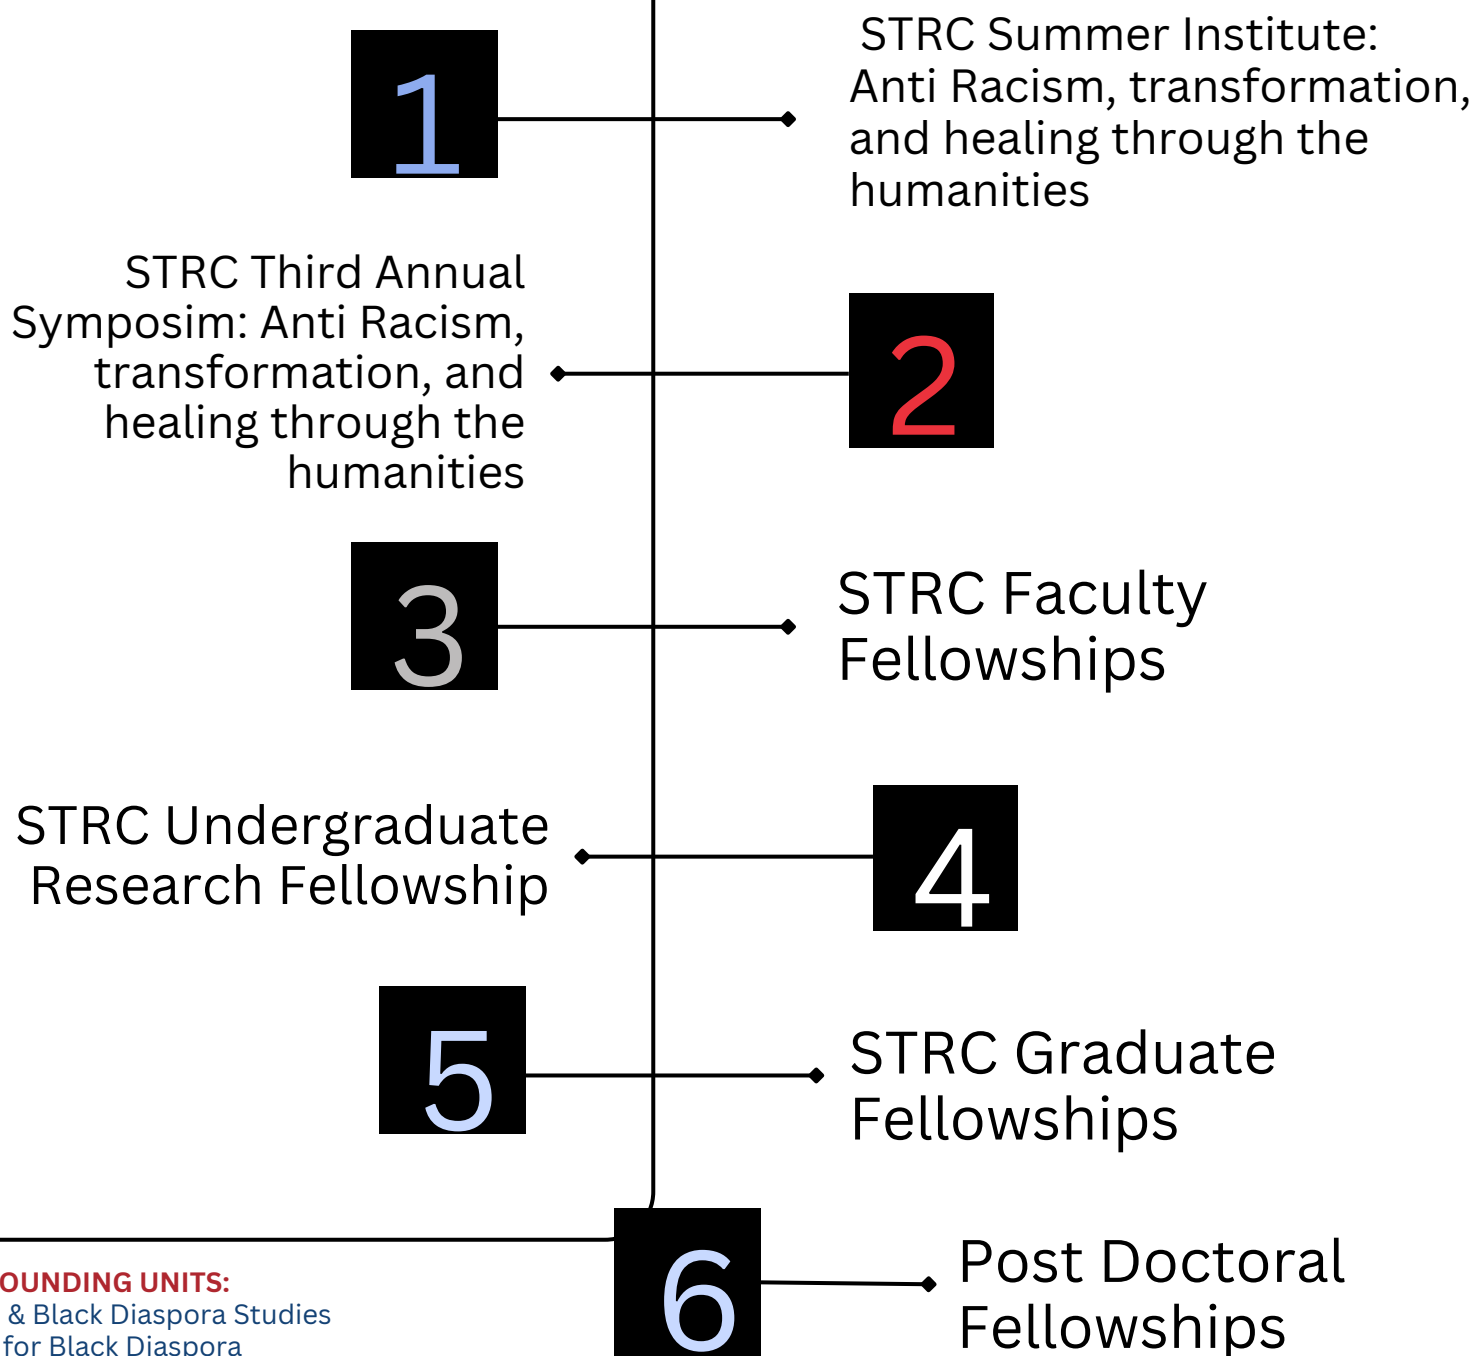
1

STRC Summer Institute: Anti Racism, transformation, and healing through the humanities

STRC Third Annual Symposim: Anti Racism, transformation, and healing through the humanities

2

3

STRC Faculty Fellowships

STRC Undergraduate Research Fellowship

4

5

STRC Graduate Fellowships

6

Post Doctoral Fellowships

OUNDING UNITS:
& Black Diaspora Studies
for Black Diaspora